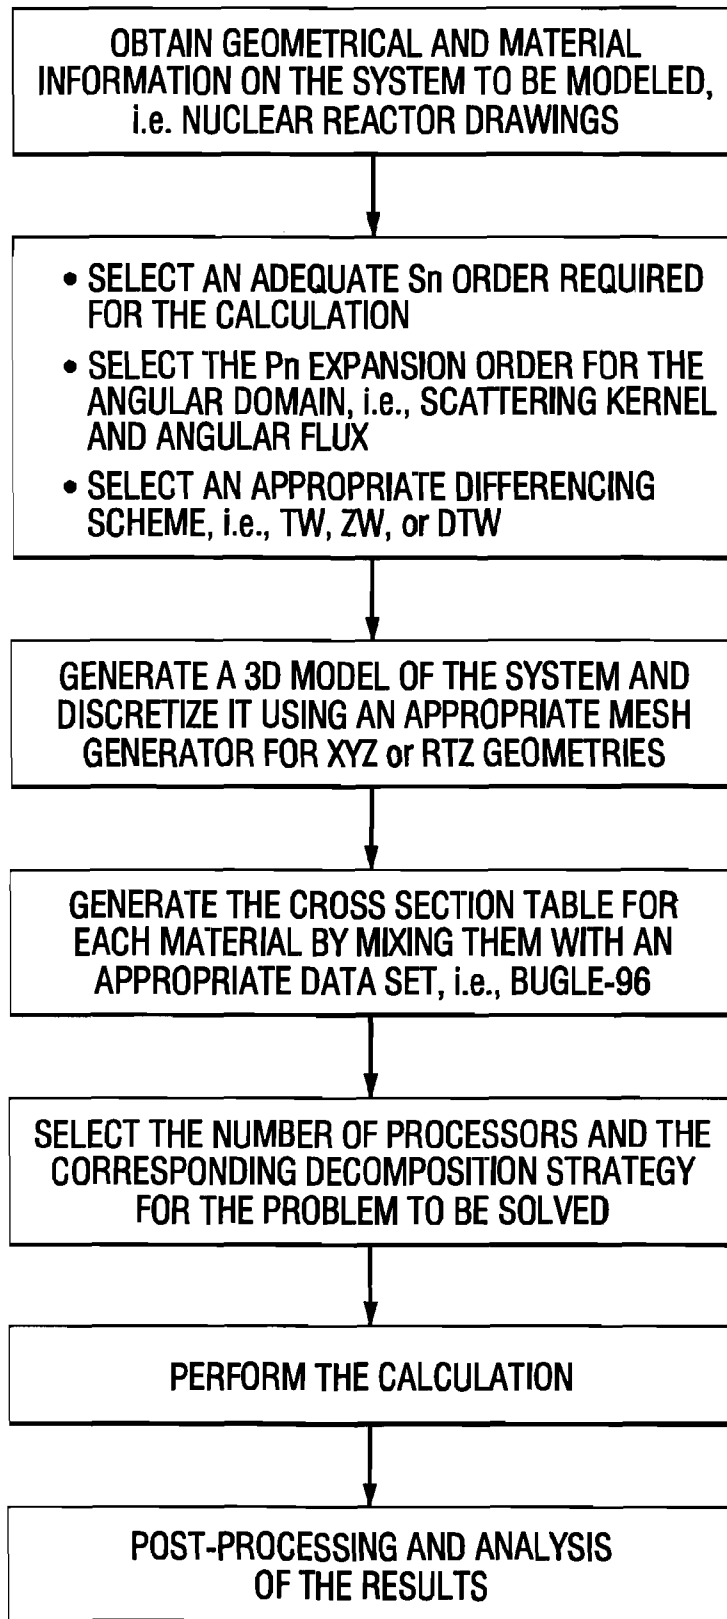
OBTAIN GEOMETRICAL AND MATERIAL INFORMATION ON THE SYSTEM TO BE MODELED, i.e. NUCLEAR REACTOR DRAWINGS

• SELECT AN ADEQUATE Sn ORDER REQUIRED FOR THE CALCULATION
• SELECT THE Pn EXPANSION ORDER FOR THE ANGULAR DOMAIN, i.e., SCATTERING KERNEL AND ANGULAR FLUX
• SELECT AN APPROPRIATE DIFFERENCING SCHEME, i.e., TW, ZW, or DTW

GENERATE A 3D MODEL OF THE SYSTEM AND DISCRETIZE IT USING AN APPROPRIATE MESH GENERATOR FOR XYZ or RTZ GEOMETRIES

GENERATE THE CROSS SECTION TABLE FOR EACH MATERIAL BY MIXING THEM WITH AN APPROPRIATE DATA SET, i.e., BUGLE-96

SELECT THE NUMBER OF PROCESSORS AND THE CORRESPONDING DECOMPOSITION STRATEGY FOR THE PROBLEM TO BE SOLVED

PERFORM THE CALCULATION

POST-PROCESSING AND ANALYSIS OF THE RESULTS